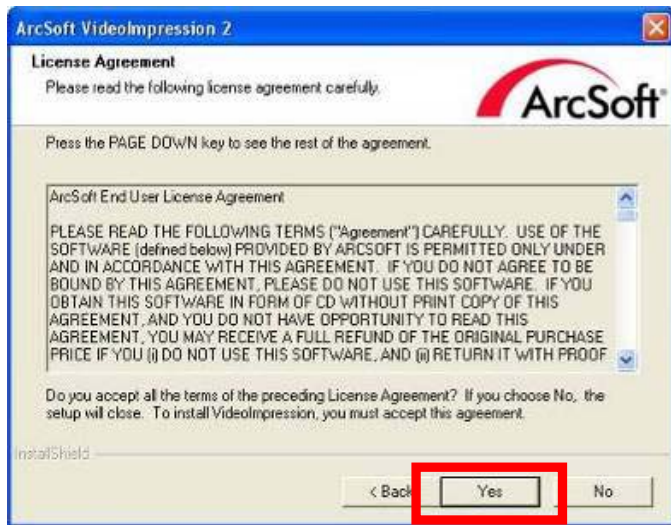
ArcSoft VideoImpression 2

License Agreement
Please read the following license agreement carefully.

ArcSoft®

Press the PAGE DOWN key to see the rest of the agreement.

ArcSoft End User License Agreement

PLEASE READ THE FOLLOWING TERMS ("Agreement") CAREFULLY. USE OF THE SOFTWARE (defined below) PROVIDED BY ARCSOFT IS PERMITTED ONLY UNDER AND IN ACCORDANCE WITH THIS AGREEMENT. IF YOU DO NOT AGREE TO BE BOUND BY THIS AGREEMENT, PLEASE DO NOT USE THIS SOFTWARE. IF YOU OBTAIN THIS SOFTWARE IN FORM OF CD WITHOUT PRINT COPY OF THIS AGREEMENT, AND YOU DO NOT HAVE OPPORTUNITY TO READ THIS AGREEMENT, YOU MAY RECEIVE A FULL REFUND OF THE ORIGINAL PURCHASE PRICE IF YOU (i) DO NOT USE THIS SOFTWARE, AND (ii) RETURN IT WITH PROOF

Do you accept all the terms of the preceding License Agreement? If you choose No, the setup will close. To install VideoImpression, you must accept this agreement.

InstallShield

< Back

Yes

No